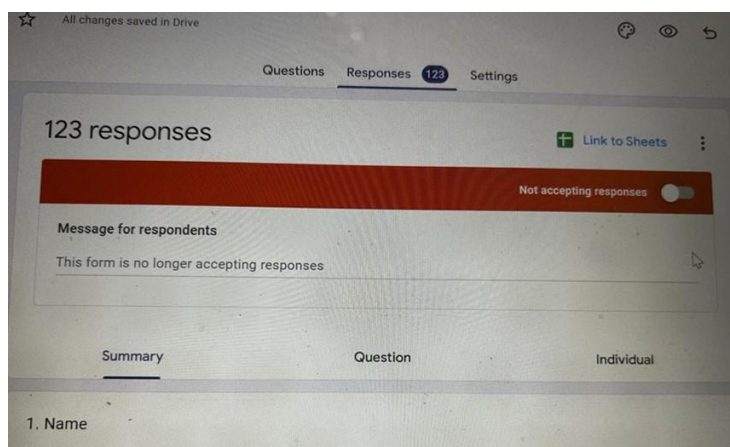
All changes saved in Drive

Questions Responses 123 Settings

123 responses

Link to Sheets

Not accepting responses

Message for respondents

This form is no longer accepting responses

Summary Question Individual

1. Name